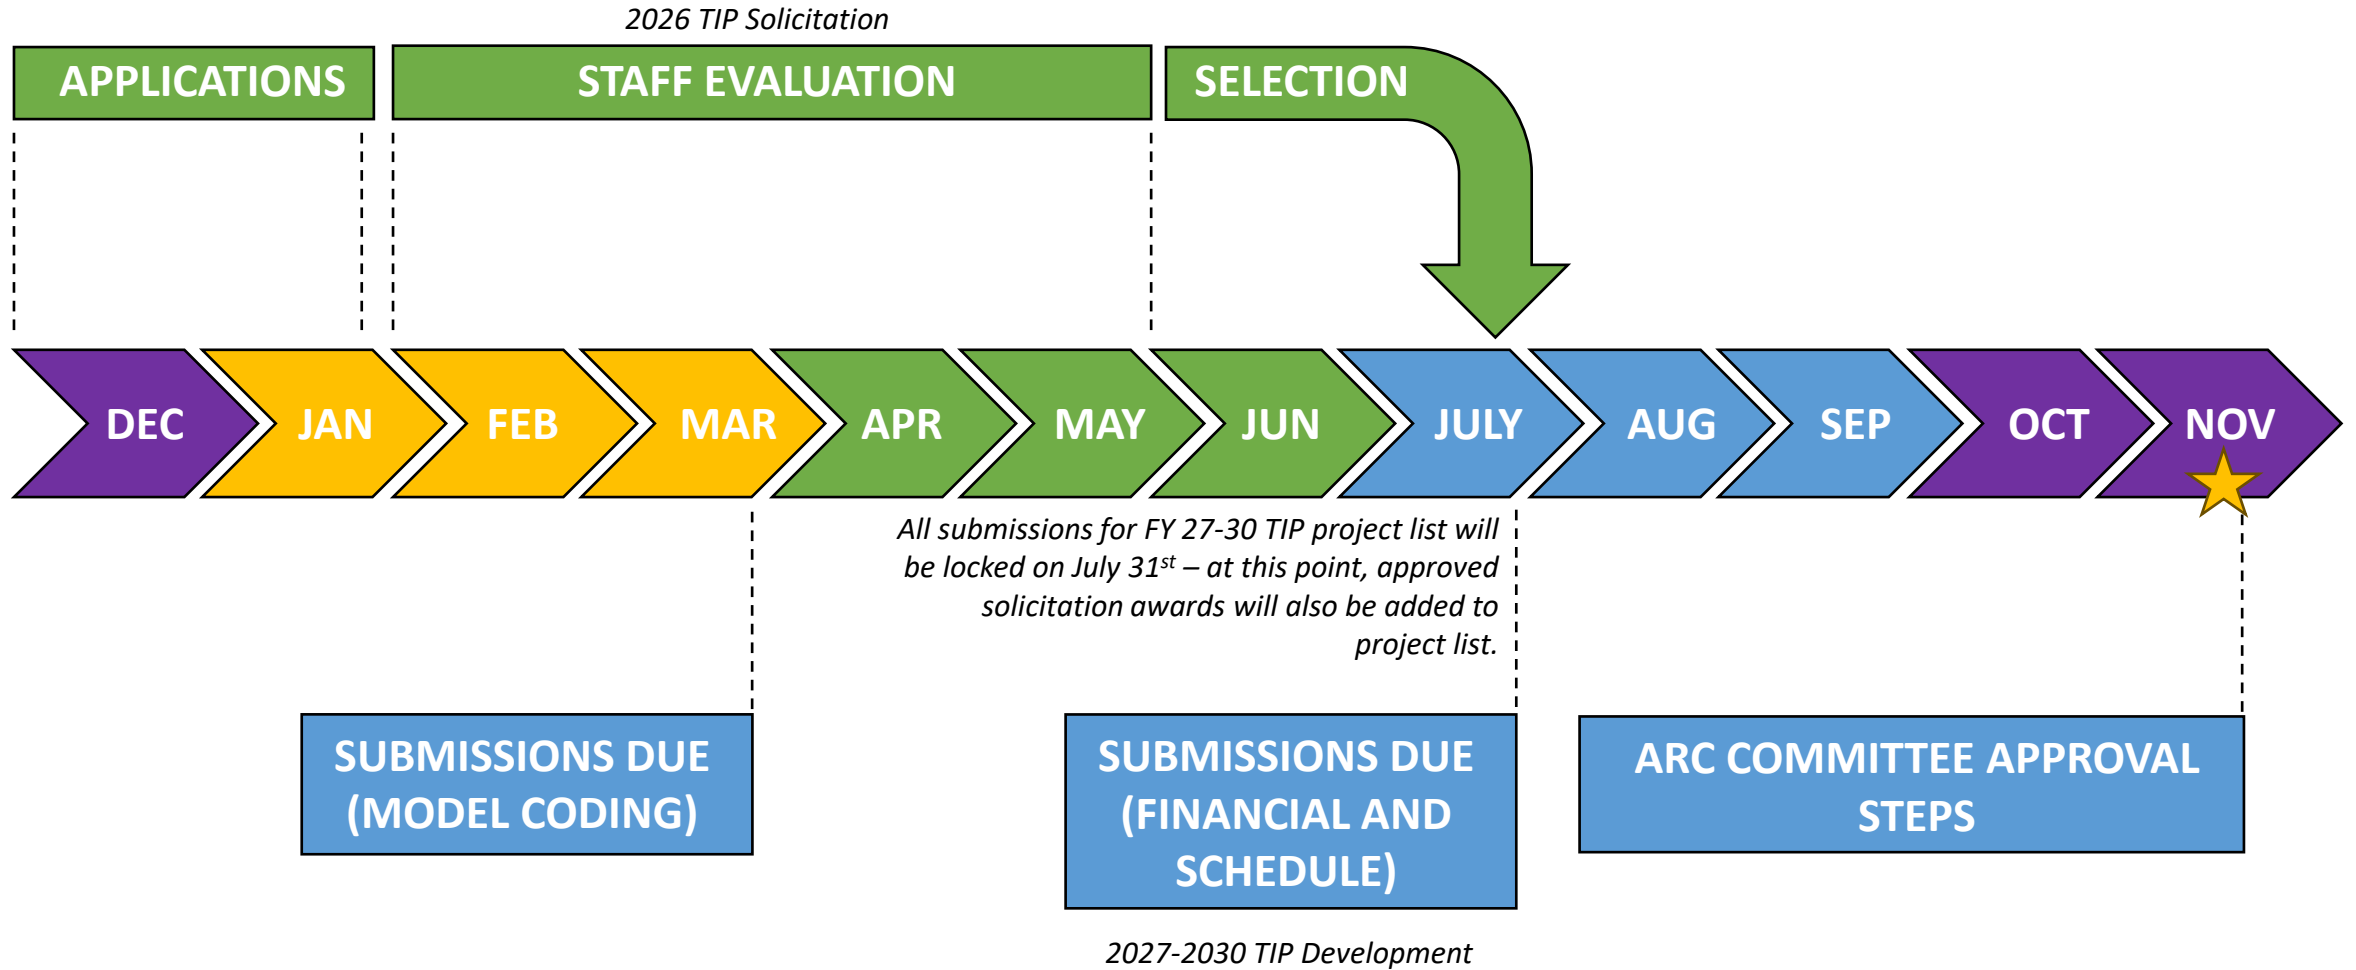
2026 TIP Solicitation

APPLICATIONS

STAFF EVALUATION

SELECTION

DEC

JAN

FEB

MAR

APR

MAY

JUN

JULY

AUG

SEP

OCT

NOV

All submissions for FY 27-30 TIP project list will be locked on July 31$^{st}$ – at this point, approved solicitation awards will also be added to project list.

SUBMISSIONS DUE (MODEL CODING)

SUBMISSIONS DUE (FINANCIAL AND SCHEDULE)

ARC COMMITTEE APPROVAL STEPS

2027-2030 TIP Development